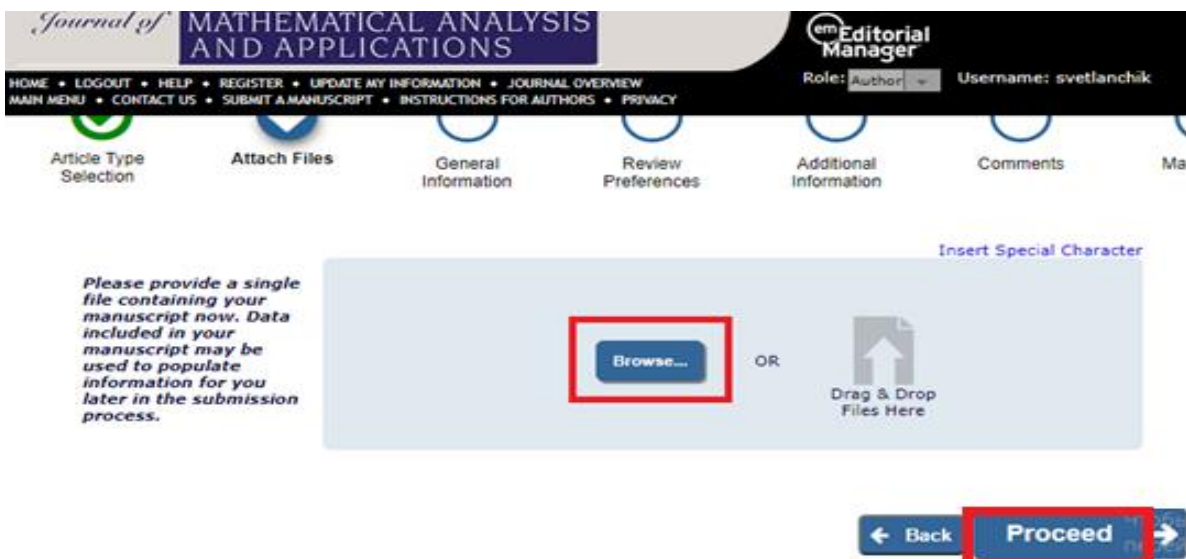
Journal of MATHEMATICAL ANALYSIS AND APPLICATIONS

em Editorial Manager

HOME • LOGOUT • HELP • REGISTER • UPDATE MY INFORMATION • JOURNAL OVERVIEW
MAIN MENU • CONTACT US • SUBMIT A MANUSCRIPT • INSTRUCTIONS FOR AUTHORS • PRIVACY

Role: Author

Username: svetlanchik

Article Type Selection

Attach Files

General Information

Review Preferences

Additional Information

Comments

Ma

Insert Special Character

Please provide a single file containing your manuscript now. Data included in your manuscript may be used to populate information for you later in the submission process.

Browse...

OR

Drag & Drop Files Here

Back

Proceed